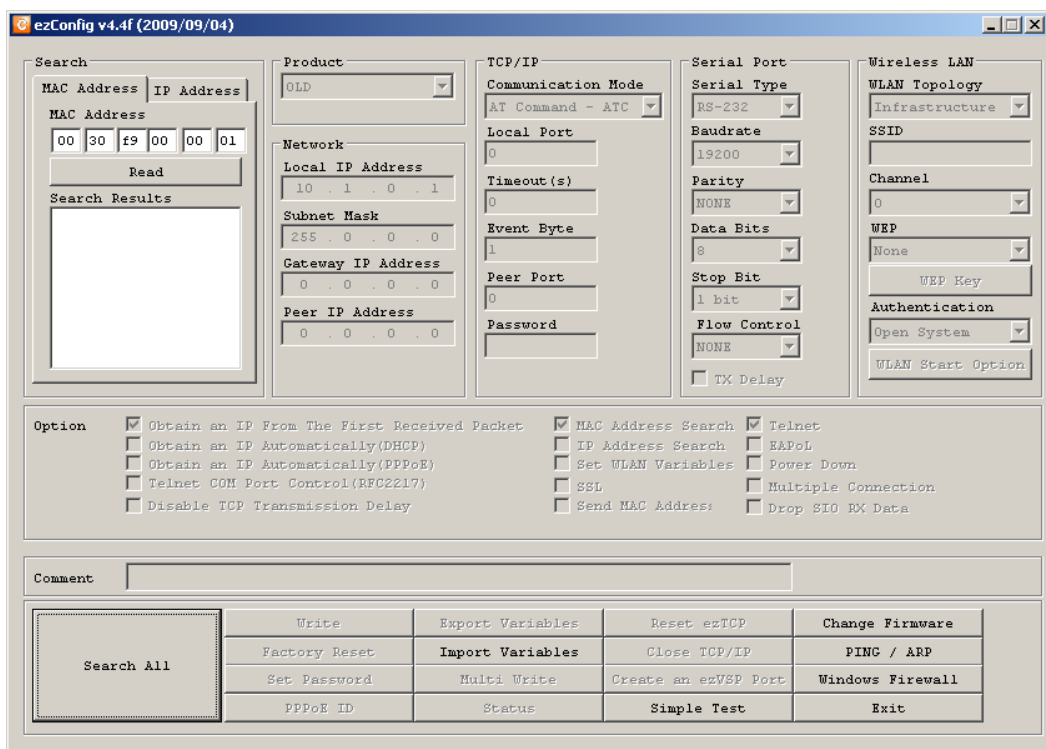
ezConfig v4.4f (2009/09/04)

Search
MAC Address | IP Address
MAC Address
00 30 f9 00 00 01
Read
Search Results

Product
OLD

Network
Local IP Address
10 . 1 . 0 . 1
Subnet Mask
255 . 0 . 0 . 0
Gateway IP Address
0 . 0 . 0 . 0
Peer IP Address
0 . 0 . 0 . 0

TCP/IP
Communication Mode
AT Command - ATC
Local Port
0
Timeout(s)
0
Event Byte
1
Peer Port
0
Password

Serial Port
Serial Type
RS-232
Baudrate
19200
Parity
NONE
Data Bits
8
Stop Bit
1 bit
Flow Control
NONE
TX Delay

Wireless LAN
WLAN Topology
Infrastructure
SSID
Channel
0
WEP
None
WEP Key
Authentication
Open System
WLAN Start Option

Option
Obtain an IP From The First Received Packet
Obtain an IP Automatically(DHCP)
Obtain an IP Automatically(PPPoE)
Telnet COM Port Control(RFC2217)
Disable TCP Transmission Delay
MAC Address Search
IP Address Search
Set WLAN Variables
SSL
Send MAC Address
Telnet
EAPoL
Power Down
Multiple Connection
Drop SIO RX Data

Comment

Search All
Write
Export Variables
Reset ezTCP
Change Firmware
Factory Reset
Import Variables
Close TCP/IP
PING / ARP
Set Password
Multi Write
Create an ezVSP Port
Windows Firewall
PPPoE ID
Status
Simple Test
Exit